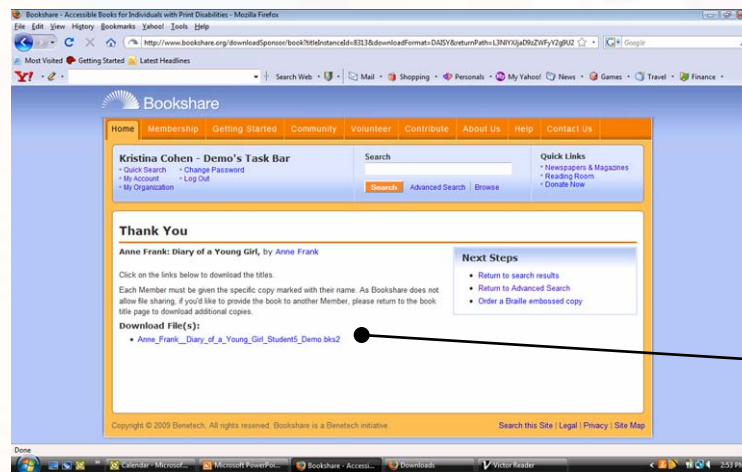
Bookshare - Accessible Books for Individuals with Print Disabilities - Mozilla Firefox

File Edit View History Bookmarks Yahoo! Tools Help

http://www.bookshare.org/downloadSponsor/book?titleInstanceId=8313&downloadFormat=DAISY&returnPath=L3NlYXJjaD9zZWFyY2gRU2

Google

Most Visited Getting Started Latest Headlines

Y! Search Web Mail Shopping Personals My Yahoo! News Games Travel Finance

Bookshare

Home Membership Getting Started Community Volunteer Contribute About Us Help Contact Us

Kristina Cohen - Demo's Task Bar
Quick Search
My Account
My Organization
Change Password
Log Out

Search
Search Advanced Search Browse

Quick Links
Newspapers & Magazines
Reading Room
Donate Now

Thank You

Anne Frank: Diary of a Young Girl, by Anne Frank

Click on the links below to download the titles.

Each Member must be given the specific copy marked with their name. As Bookshare does not allow file sharing, if you'd like to provide the book to another Member, please return to the book title page to download additional copies.

Download File(s):
Anne_Frank__Diary_of_a_Young_Girl_Student5_Demo.bks2

Next Steps
Return to search results
Return to Advanced Search
Order a Braille embossed copy

Copyright © 2009 Benetech. All rights reserved. Bookshare is a Benetech initiative.

Search this Site | Legal | Privacy | Site Map

Done

Calendar - Microsof... Microsoft PowerPoi... Bookshare - Accessi... Downloads Victor Reader

2:51 PM